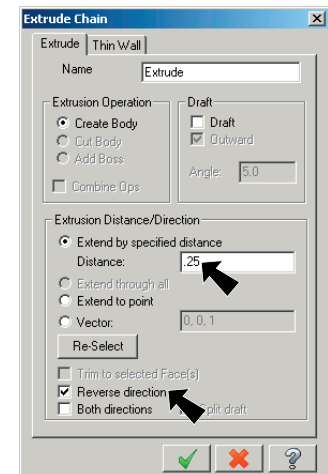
Extrude Chain

Extrude | Thin Wall

Name Extrude

Extrusion Operation
Create Body
Cut Body
Add Boss
Combine Ops

Draft
Draft
Outward
Angle: 5.0

Extrusion Distance/Direction
Extend by specified distance
Distance: .25
Extend through all
Extend to point
Vector: 0, 0, 1
Re-Select
Trim to selected Face(s)
Reverse direction
Both directions Split draft